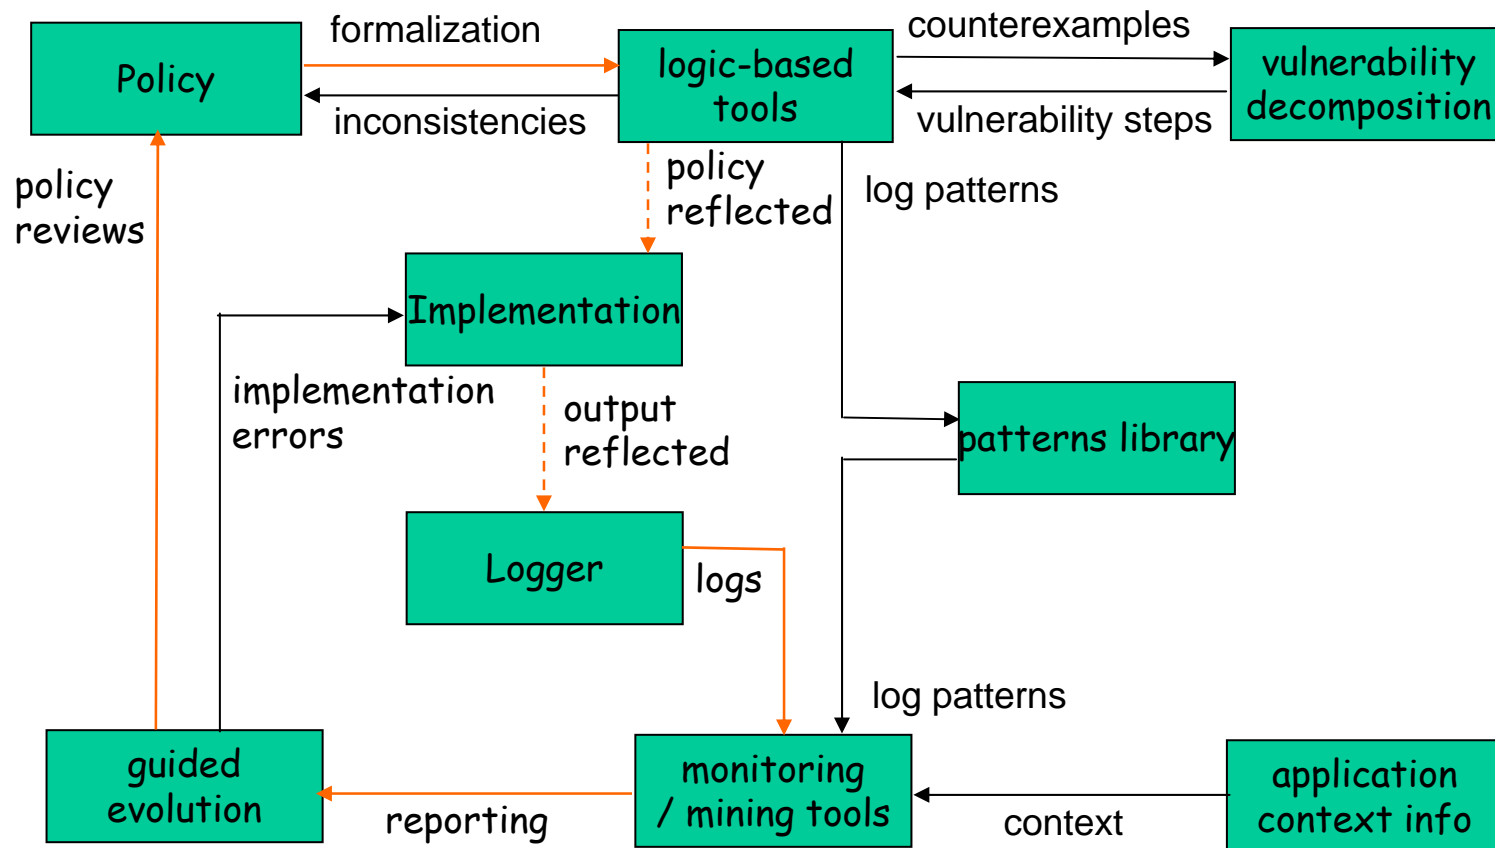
Policy

formalization

inconsistencies

logic-based tools

counterexamples

vulnerability steps

vulnerability decomposition

policy reviews

policy reflected

log patterns

Implementation

implementation errors

output reflected

patterns library

Logger

logs

log patterns

guided evolution

reporting

monitoring / mining tools

context

application context info